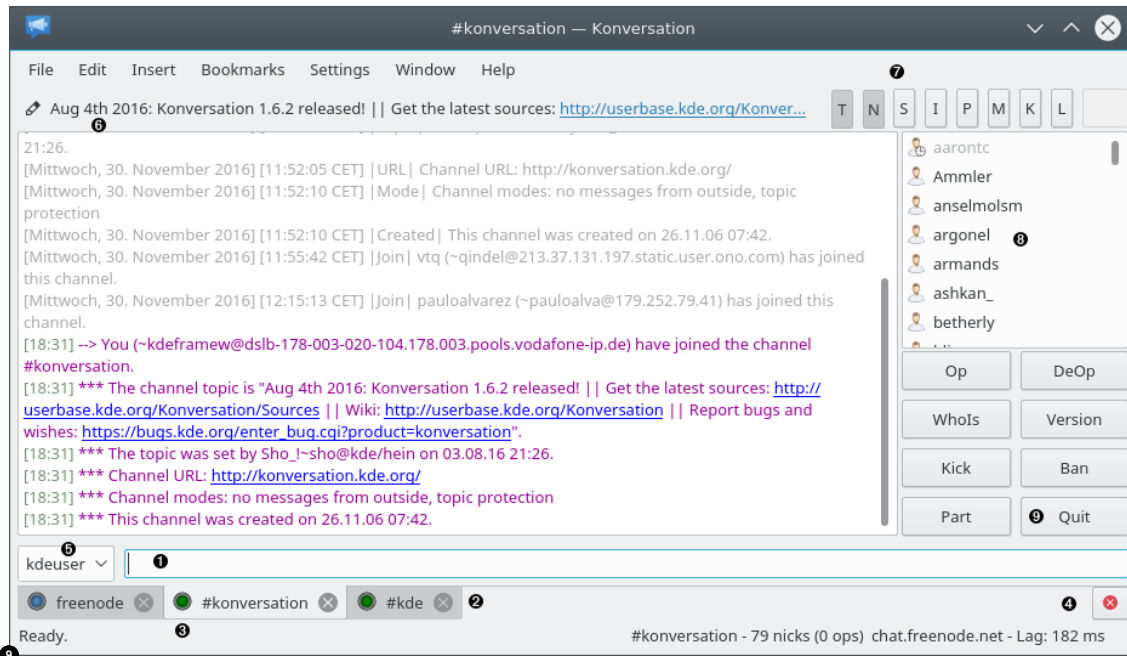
#konversation — Konversation

File Edit Insert Bookmarks Settings Window Help

7

Aug 4th 2016: Konversation 1.6.2 released! || Get the latest sources: http://userbase.kde.org/Konver...

T N S I P M K L

6

21:26.
[Mittwoch, 30. November 2016] [11:52:05 CET] |URL| Channel URL: http://konversation.kde.org/
[Mittwoch, 30. November 2016] [11:52:10 CET] |Mode| Channel modes: no messages from outside, topic protection
[Mittwoch, 30. November 2016] [11:52:10 CET] |Created| This channel was created on 26.11.06 07:42.
[Mittwoch, 30. November 2016] [11:55:42 CET] |Join| vtq (~qindel@213.37.131.197.static.user.ono.com) has joined this channel.
[Mittwoch, 30. November 2016] [12:15:13 CET] |Join| pauloalvarez (~pauloalva@179.252.79.41) has joined this channel.
[18:31] --> You (~kdeframew@dslb-178-003-020-104.178.003.pools.vodafone-ip.de) have joined the channel #konversation.
[18:31] *** The channel topic is "Aug 4th 2016: Konversation 1.6.2 released! || Get the latest sources: http://userbase.kde.org/Konversation/Sources || Wiki: http://userbase.kde.org/Konversation || Report bugs and wishes: https://bugs.kde.org/enter_bug.cgi?product=konversation".
[18:31] *** The topic was set by Sho_!~sho@kde/hein on 03.08.16 21:26.
[18:31] *** Channel URL: http://konversation.kde.org/
[18:31] *** Channel modes: no messages from outside, topic protection
[18:31] *** This channel was created on 26.11.06 07:42.

aarontc
Ammler
anselmolsm
argonel 8
armands
ashkan_
betherly

Op DeOp
WhoIs Version
Kick Ban
Part 9 Quit

5
kdeuser 1

freenode #konversation #kde 2 4
3

Ready. #konversation - 79 nicks (0 ops) chat.freenode.net - Lag: 182 ms